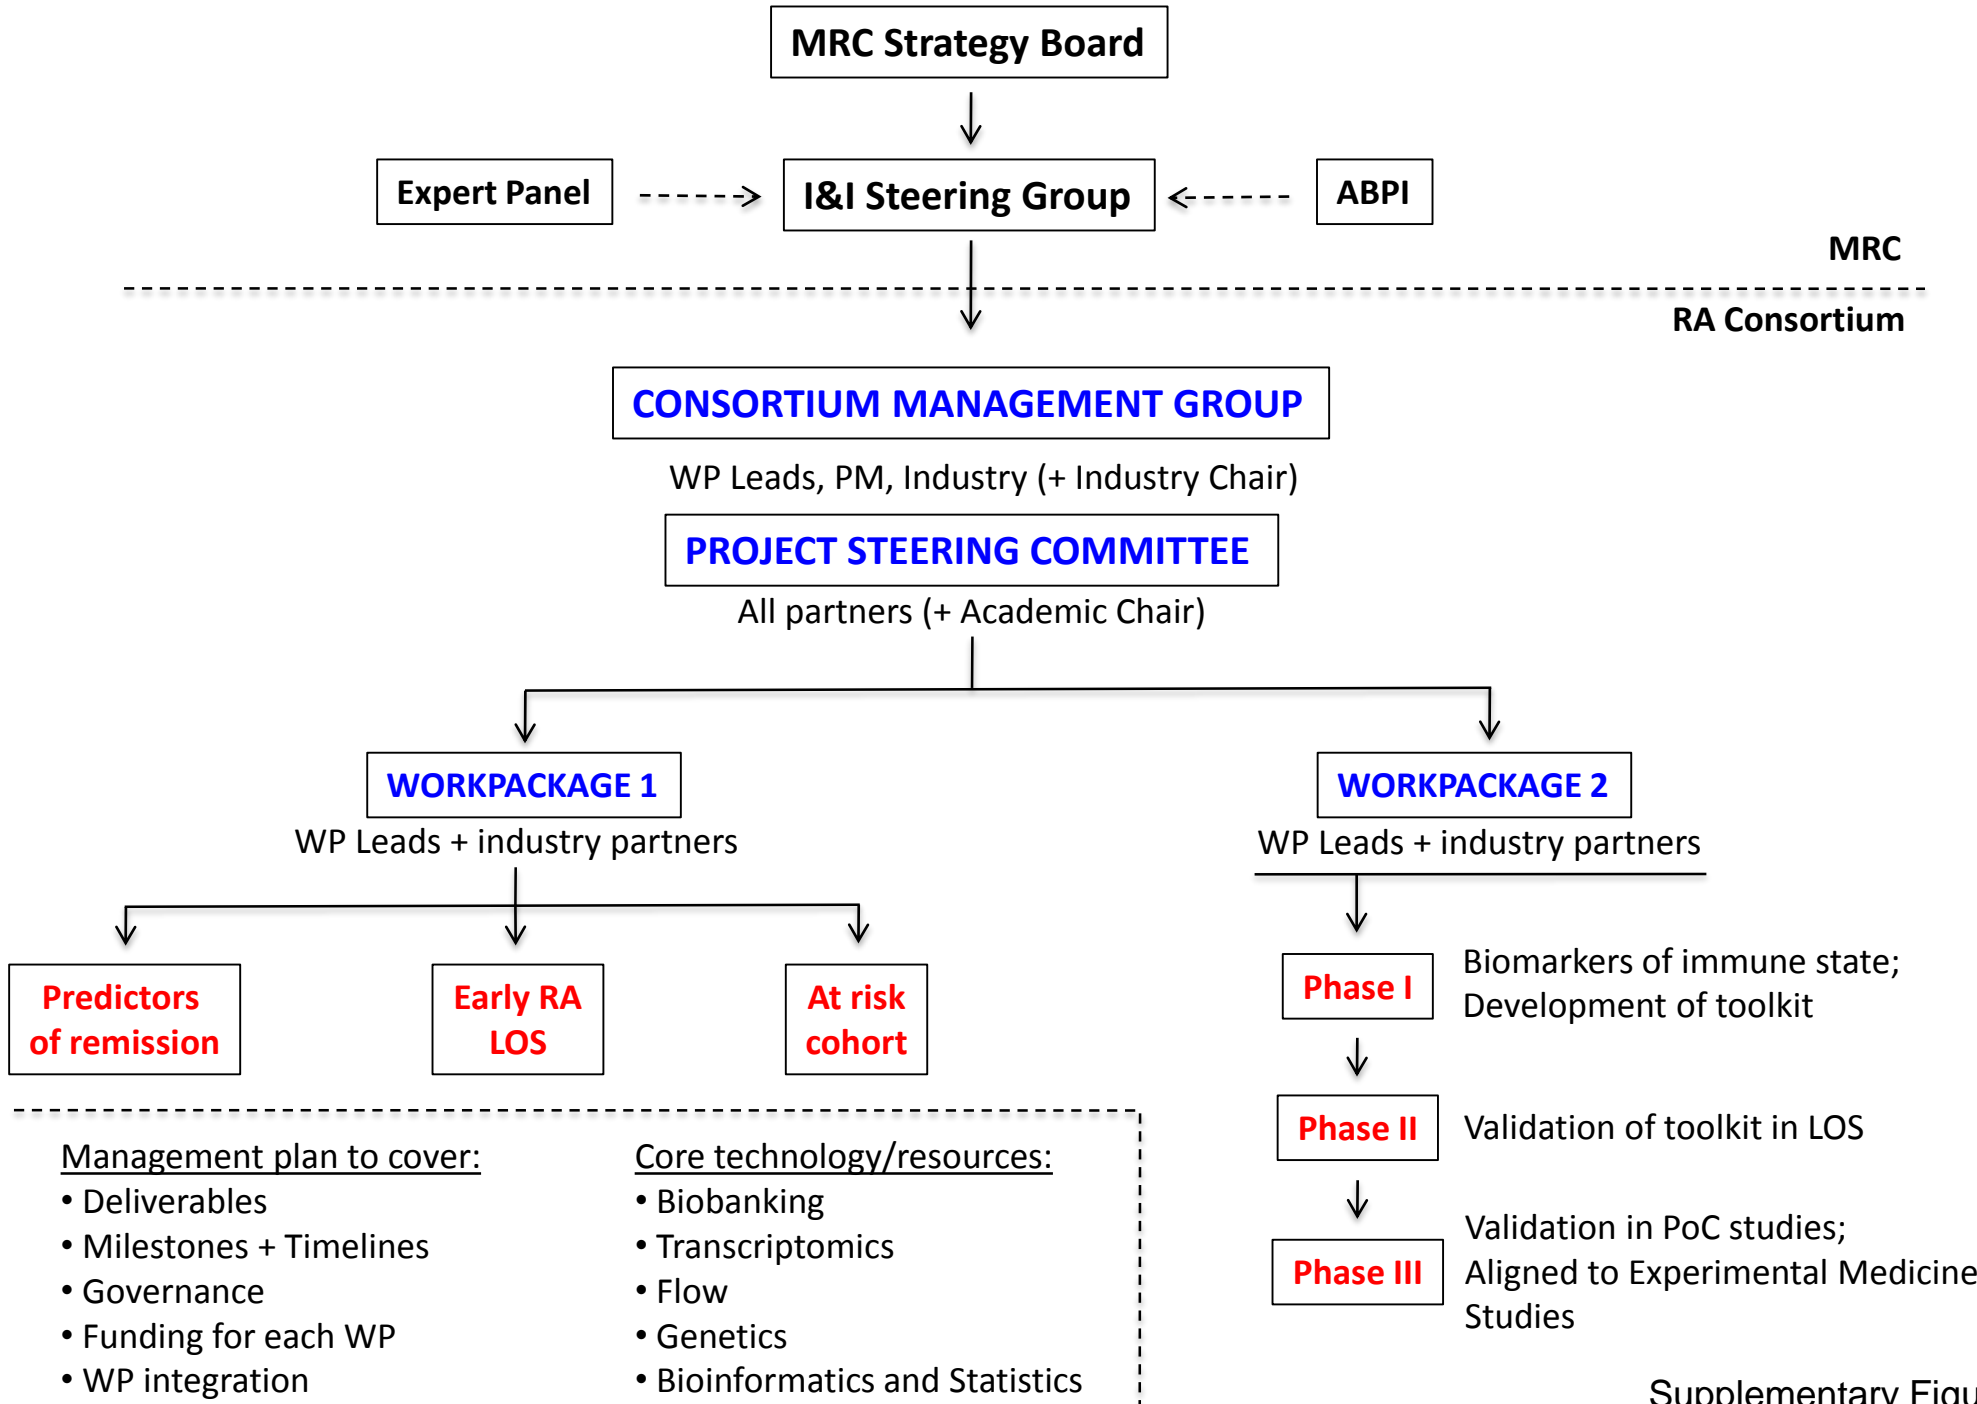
MRC Strategy Board

Expert Panel

I&I Steering Group

ABPI

MRC

RA Consortium

CONSORTIUM MANAGEMENT GROUP

WP Leads, PM, Industry (+ Industry Chair)

PROJECT STEERING COMMITTEE

All partners (+ Academic Chair)

WORKPACKAGE 1

WP Leads + industry partners

Predictors of remission

Early RA LOS

At risk cohort

WORKPACKAGE 2

WP Leads + industry partners

Phase I

Biomarkers of immune state; Development of toolkit

Phase II

Validation of toolkit in LOS

Phase III

Validation in PoC studies; Aligned to Experimental Medicine Studies

Management plan to cover:
• Deliverables
• Milestones + Timelines
• Governance
• Funding for each WP
• WP integration

Core technology/resources:
• Biobanking
• Transcriptomics
• Flow
• Genetics
• Bioinformatics and Statistics

Supplementary Figu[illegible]